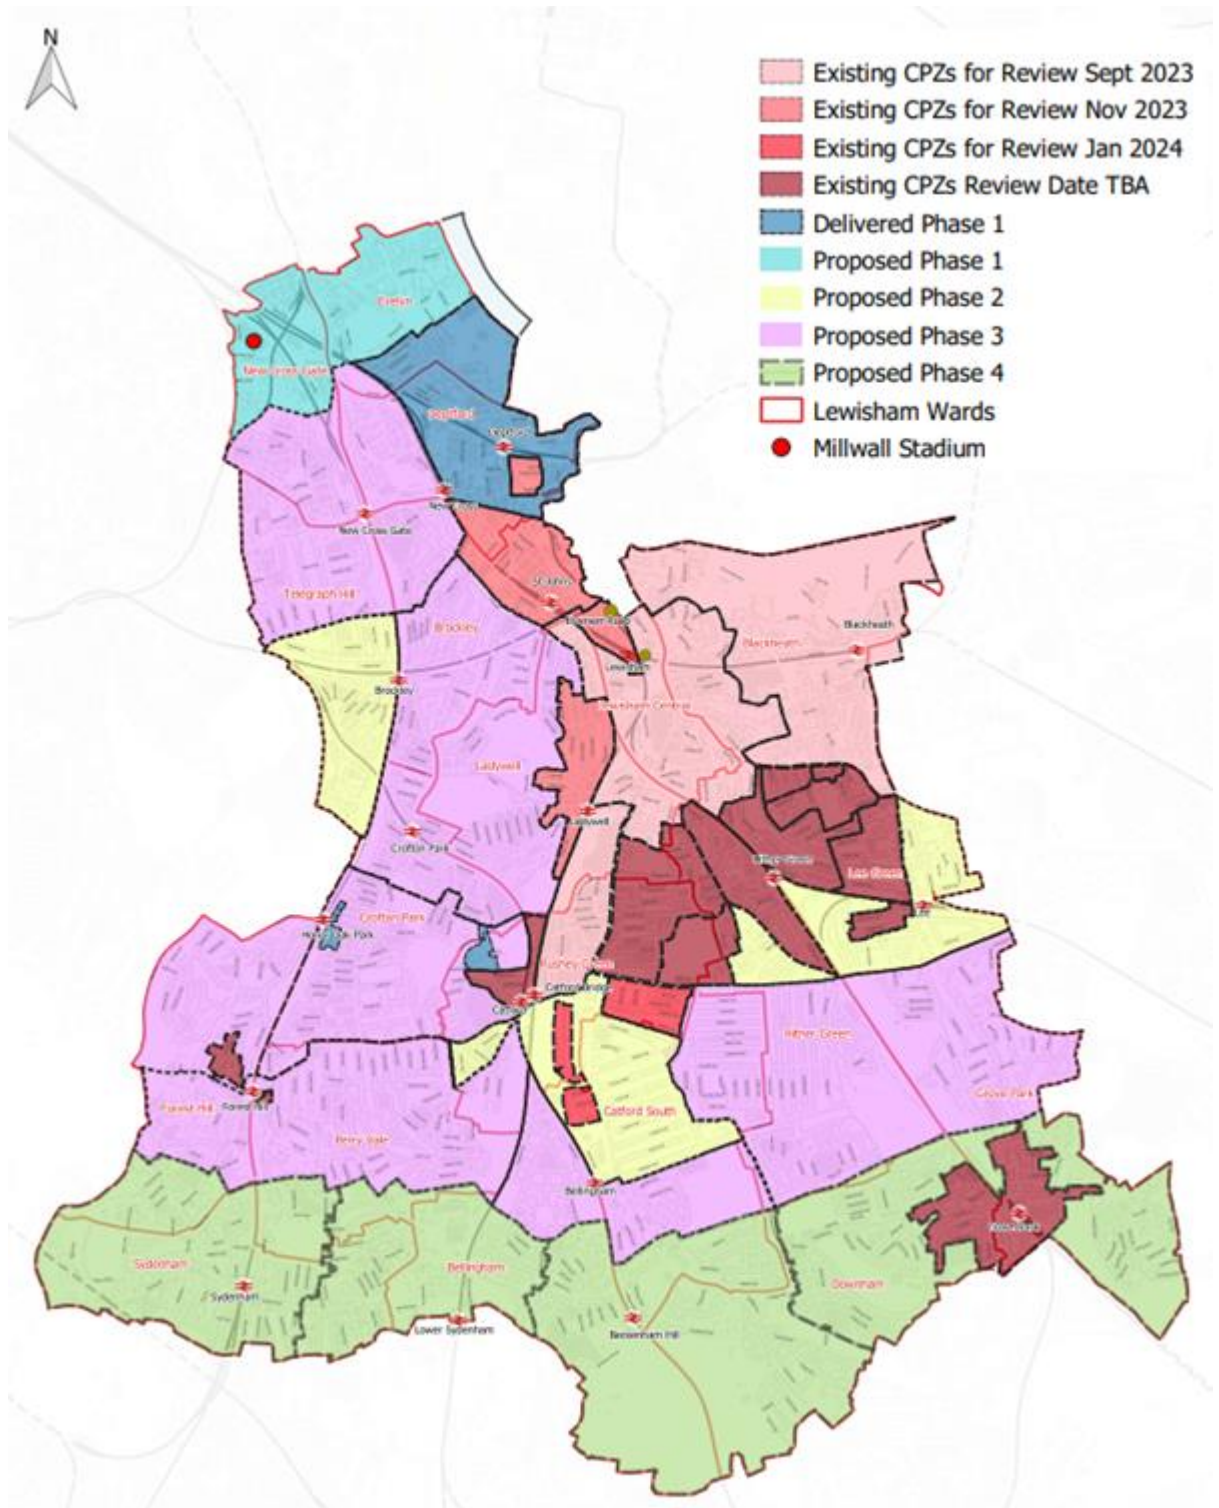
N

Existing CPZs for Review Sept 2023
Existing CPZs for Review Nov 2023
Existing CPZs for Review Jan 2024
Existing CPZs Review Date TBA
Delivered Phase 1
Proposed Phase 1
Proposed Phase 2
Proposed Phase 3
Proposed Phase 4
Lewisham Wards
Millwall Stadium

Evelyn
New Cross Gate
Deptford
Deptford
New Cross
New Cross Gate
Telegraph Hill
St Johns
Elverson Road
Lewisham
Blackheath
Blackheath
Brockley
Brockley
Lewisham Central
Ladywell
Ladywell
Crofton Park
Hither Green
Lee Green
Lee
Crofton Park
Honor Oak Park
Rushey Green
Catford Bridge
Catford
Hither Green
Grove Park
Forest Hill
Forest Hill
Perry Vale
Catford South
Bellingham
Sydenham
Sydenham
Bellingham
Lower Sydenham
Beckenham Hill
Downham
Grove Park